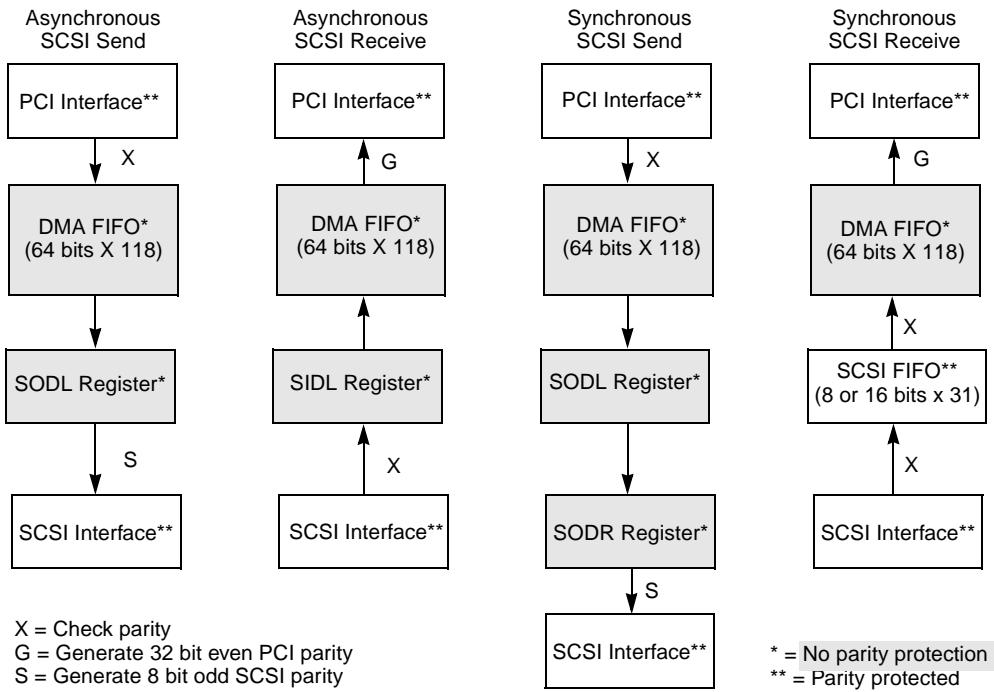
Asynchronous SCSI Send

PCI Interface**

X

DMA FIFO* (64 bits X 118)

SODL Register*

S

SCSI Interface**

Asynchronous SCSI Receive

PCI Interface**

G

DMA FIFO* (64 bits X 118)

SIDL Register*

X

SCSI Interface**

Synchronous SCSI Send

PCI Interface**

X

DMA FIFO* (64 bits X 118)

SODL Register*

SODR Register*

S

SCSI Interface**

Synchronous SCSI Receive

PCI Interface**

G

DMA FIFO* (64 bits X 118)

X

SCSI FIFO** (8 or 16 bits x 31)

X

SCSI Interface**

X = Check parity
G = Generate 32 bit even PCI parity
S = Generate 8 bit odd SCSI parity

* = No parity protection
** = Parity protected